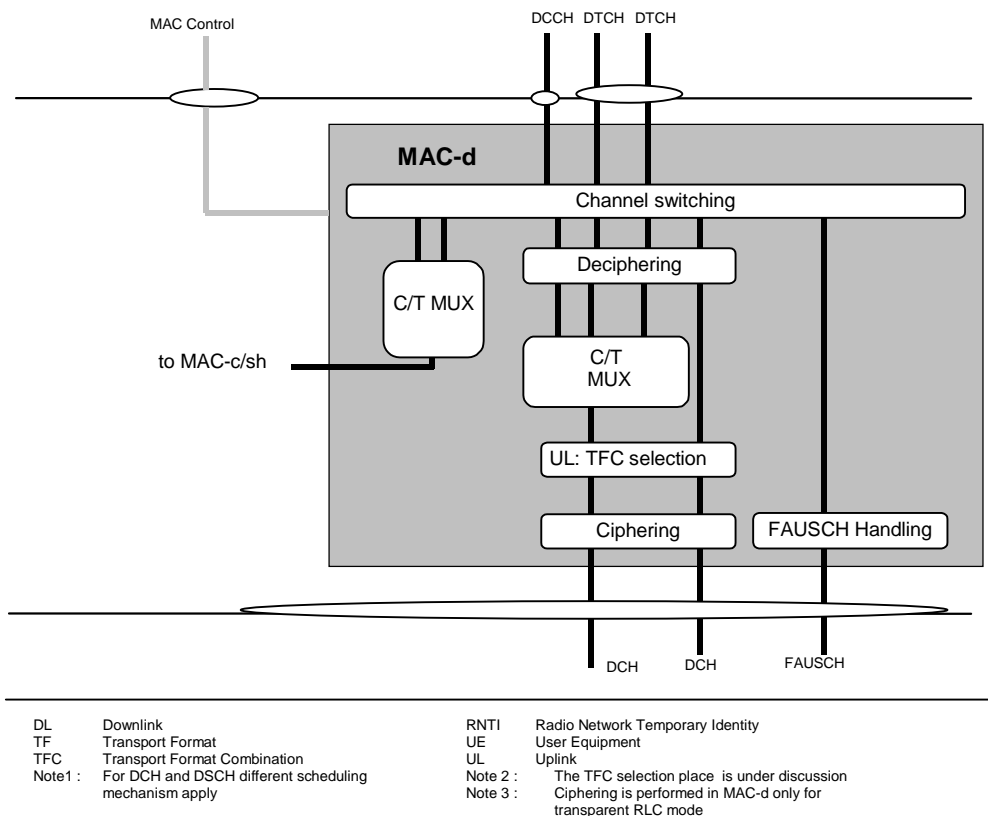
MAC Control

DCCH DTCH DTCH

MAC-d

Channel switching

C/T MUX

Deciphering

to MAC-c/sh

C/T MUX

UL: TFC selection

Ciphering

FAUSCH Handling

DCH DCH FAUSCH

DL Downlink
TF Transport Format
TFC Transport Format Combination
Note1 : For DCH and DSCH different scheduling mechanism apply

RNTI Radio Network Temporary Identity
UE User Equipment
UL Uplink
Note 2 : The TFC selection place is under discussion
Note 3 : Ciphering is performed in MAC-d only for transparent RLC mode